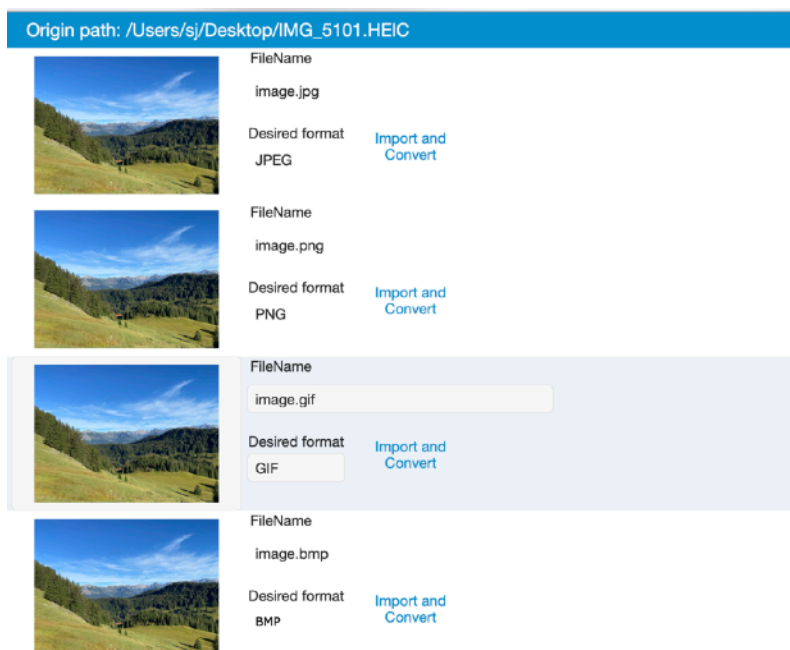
Origin path: /Users/sj/Desktop/IMG_5101.HEIC

FileName
image.jpg
Desired format
JPEG
Import and Convert

FileName
image.png
Desired format
PNG
Import and Convert

FileName
image.gif
Desired format
GIF
Import and Convert

FileName
image.bmp
Desired format
BMP
Import and Convert